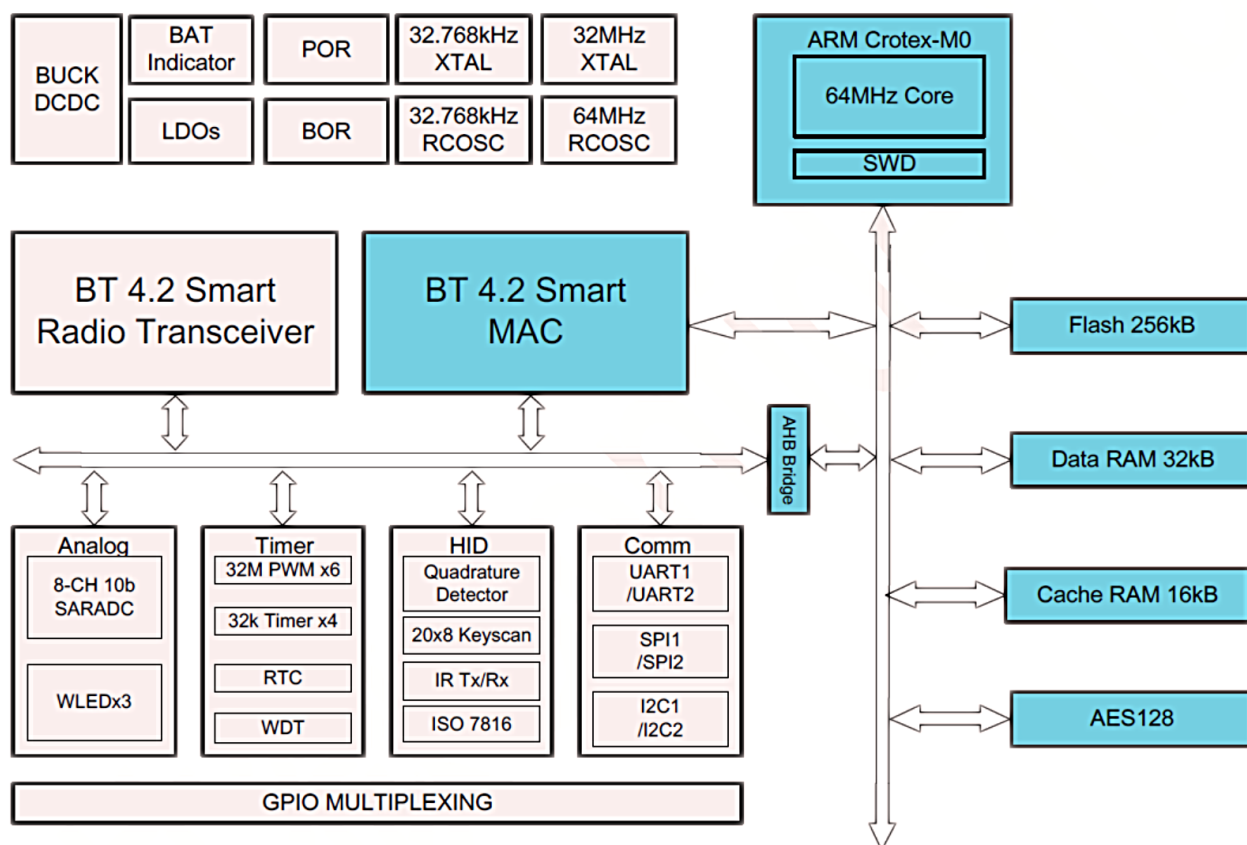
BUCK DCDC

BAT Indicator

LDOs

POR

BOR

32.768kHz XTAL

32.768kHz RCOSC

32MHz XTAL

64MHz RCOSC

ARM Crotex-M0

64MHz Core

SWD

BT 4.2 Smart Radio Transceiver

BT 4.2 Smart MAC

Flash 256kB

AHB Bridge

Data RAM 32kB

Cache RAM 16kB

AES128

Analog

8-CH 10b SARADC

WLEDx3

Timer

32M PWM x6

32k Timer x4

RTC

WDT

HID

Quadrature Detector

20x8 Keyscan

IR Tx/Rx

ISO 7816

Comm

UART1 /UART2

SPI1 /SPI2

I2C1 /I2C2

GPIO MULTIPLEXING